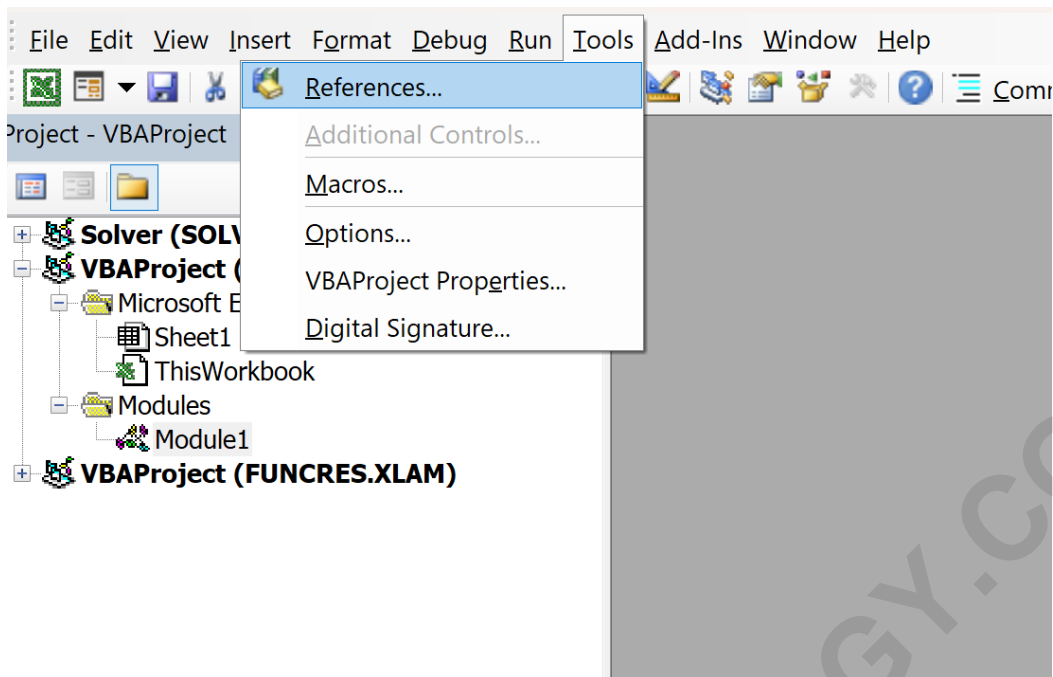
File Edit View Insert Format Debug Run Tools Add-Ins Window Help

Comm

roject - VBAProject

References...
Additional Controls...
Macros...
Options...
VBAProject Properties...
Digital Signature...

Solver (SOLV
VBAProject (
Microsoft E
Sheet1
ThisWorkbook
Modules
Module1
VBAProject (FUNCRES.XLAM)

GY.C